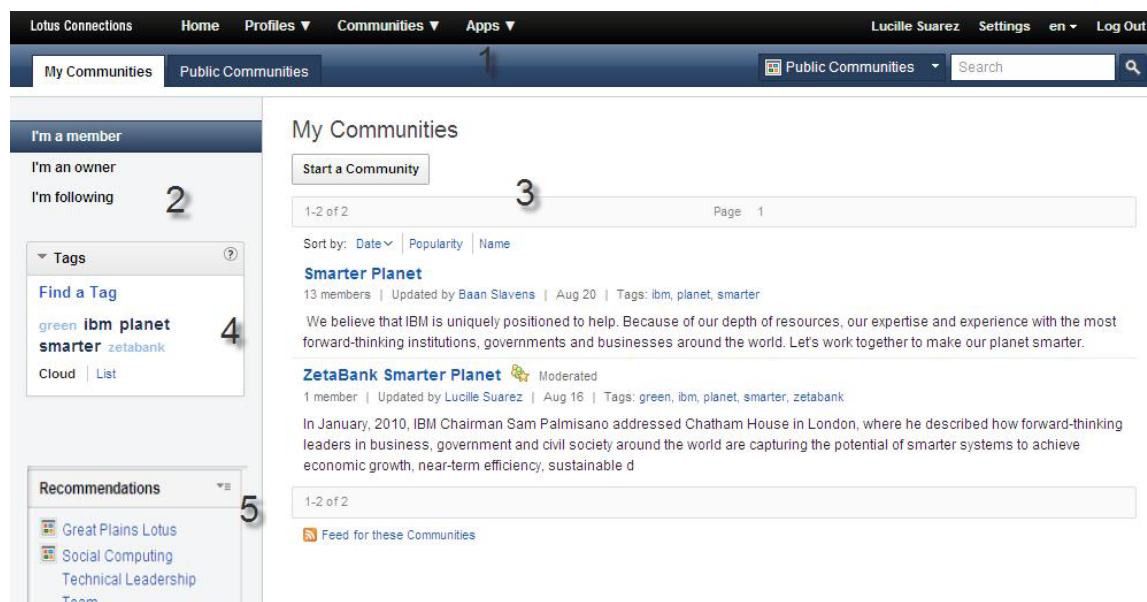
Lotus Connections Home Profiles ▼ Communities ▼ Apps ▼ Lucille Suarez Settings en ▾ Log Out

My Communities Public Communities 1 Public Communities Search

I'm a member
I'm an owner
I'm following 2

▾ Tags ⓘ
Find a Tag
green ibm planet smarter zetabank 4
Cloud | List

Recommendations 5
Great Plains Lotus
Social Computing Technical Leadership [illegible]

My Communities

Start a Community 3

1-2 of 2 Page 1

Sort by: Date ▾ | Popularity | Name

Smarter Planet
13 members | Updated by Baan Slavens | Aug 20 | Tags: ibm, planet, smarter
We believe that IBM is uniquely positioned to help. Because of our depth of resources, our expertise and experience with the most forward-thinking institutions, governments and businesses around the world. Let's work together to make our planet smarter.

ZetaBank Smarter Planet Moderated
1 member | Updated by Lucille Suarez | Aug 16 | Tags: green, ibm, planet, smarter, zetabank
In January, 2010, IBM Chairman Sam Palmisano addressed Chatham House in London, where he described how forward-thinking leaders in business, government and civil society around the world are capturing the potential of smarter systems to achieve economic growth, near-term efficiency, sustainable d

1-2 of 2

Feed for these Communities